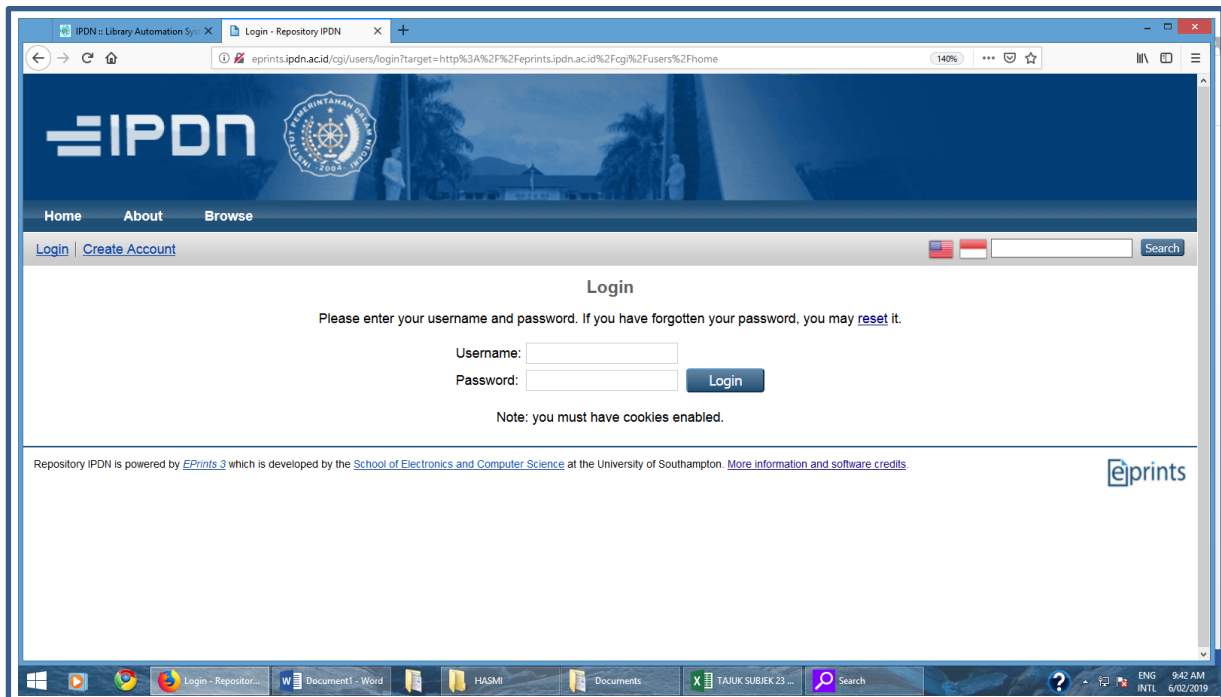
IPDN :: Library Automation Sys
Login - Repository IPDN
eprints.ipdn.ac.id/cgi/users/login?target=http%3A%2F%2Feprints.ipdn.ac.id%2Fcgi%2Fusers%2Fhome
140%

IPDN
INSTITUT PEMERINTAHAN DALAM NEGERI
2004

Home About Browse

Login | Create Account
Search

Login

Please enter your username and password. If you have forgotten your password, you may reset it.

Username:
Password:
Login

Note: you must have cookies enabled.

Repository IPDN is powered by EPrints 3 which is developed by the School of Electronics and Computer Science at the University of Southampton. More information and software credits.

eprints

Login - Repositor...
Document1 - Word
HASMI
Documents
TAJUK SUBJEK 23 ...
Search
ENG INTL
9:42 AM 6/02/2019